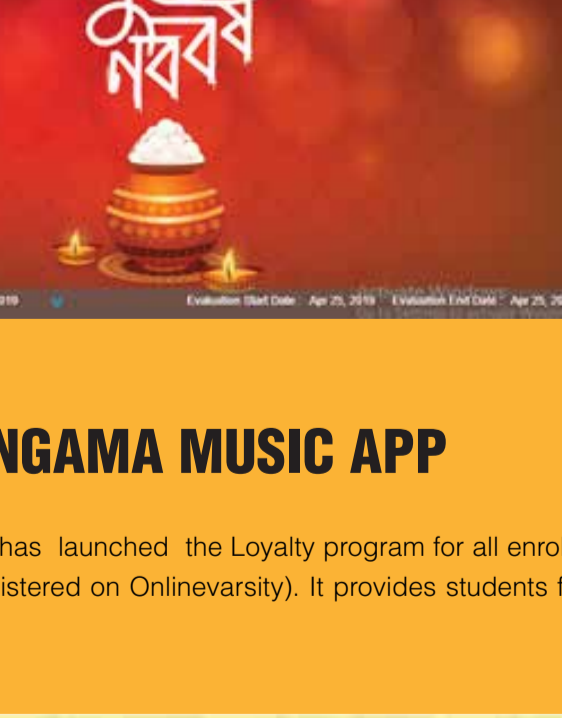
নববর্ষ

019 Evaluation Start Date : Apr 25, 2019 Evaluation End Date : Apr 25, 20

Activate Windows
Go to Settings to activate Windows

NGAMA MUSIC APP

has launched the Loyalty program for all enrol istered on Onlinevarsity). It provides students f